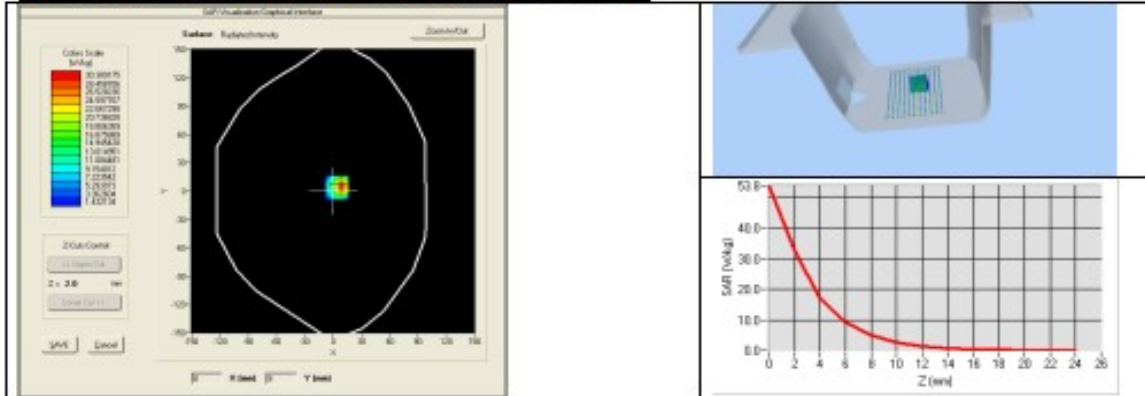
SAR Visualisation Graphical Interface

Surface Radiated Intensity

Zoom In/Out

Colors Scale [W/kg]

32.000175
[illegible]
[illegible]
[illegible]
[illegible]
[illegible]
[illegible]
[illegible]
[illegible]
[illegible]
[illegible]
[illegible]
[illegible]
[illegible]
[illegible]
1.022134

Z Cut Control

<< Upper Cut

Z = 2.0 mm

Lower Cut >>

SAVE Cancel

150
120
90
60
30
0
-30
-60
-90
-120
-150

Y

-150 -120 -90 -60 -30 0 30 60 90 120 150

X

0 X (mm) 0 Y (mm)

53.8
40.0
30.0
20.0
10.0
0.0

SAR (W/kg)

0 2 4 6 8 10 12 14 16 18 20 22 24 26

Z (mm)